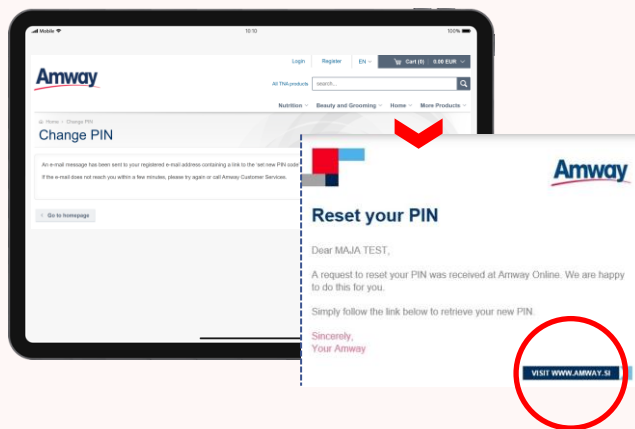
Mobile
10:10
100%

Login
Register
EN
Cart (0)
0.00 EUR

Amway

All TNA products
search...

Nutrition
Beauty and Grooming
Home
More Products

Home > Change PIN

Change PIN

An e-mail message has been sent to your registered e-mail address containing a link to the 'set new PIN code

If the e-mail does not reach you within a few minutes, please try again or call Amway Customer Services.

Go to homepage

Amway

Reset your PIN

Dear MAJA TEST,

A request to reset your PIN was received at Amway Online. We are happy to do this for you.

Simply follow the link below to retrieve your new PIN.

Sincerely,
Your Amway

VISIT WWW.AMWAY.SI